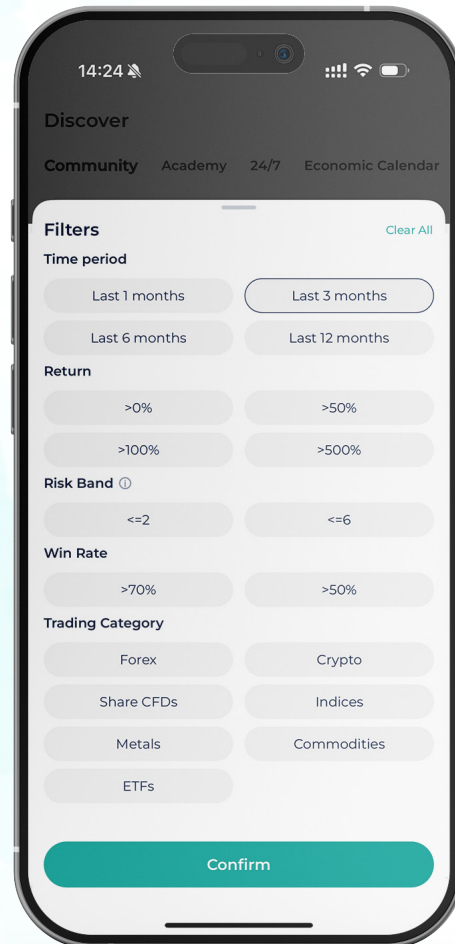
14:24

Discover

Community Academy 24/7 Economic Calendar

Filters

Clear All

Time period

Last 1 months

Last 3 months

Last 6 months

Last 12 months

Return

>0%

>50%

>100%

>500%

Risk Band ⓘ

<=2

<=6

Win Rate

>70%

>50%

Trading Category

Forex

Crypto

Share CFDs

Indices

Metals

Commodities

ETFs

Confirm